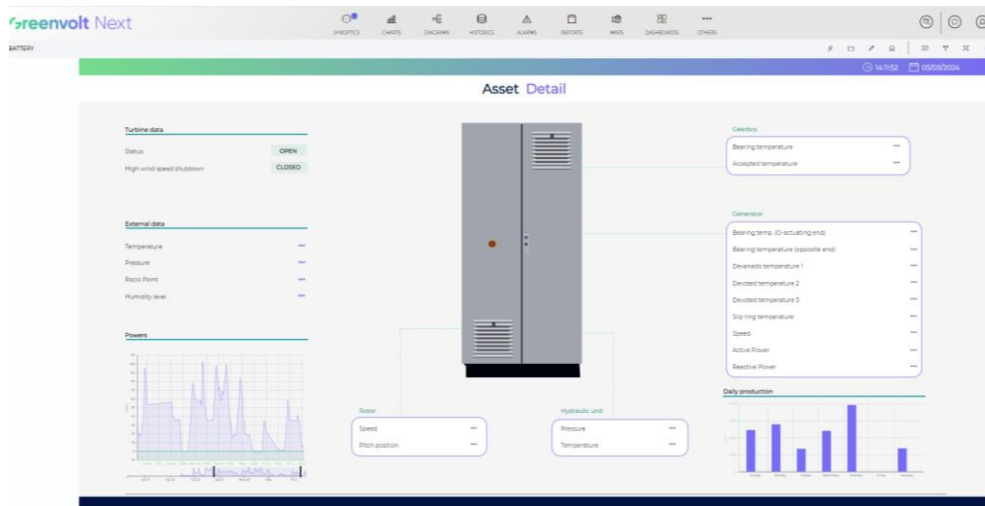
Greenvolt Next

SYNOPTICS CHARTS DIAGRAMS HISTORICS ALARMS REPORTS MAPS DASHBOARDS OTHERS

BATTERY

14:11:52 05/03/2024

Asset Detail

Turbine data

Status OPEN

High wind speed shutdown CLOSED

External data

Temperature ---

Pressure ---

Rocío Point ---

Humidity level ---

Powers

Gearbox

Bearing temperature ---

Accepted temperature ---

Generator

Bearing temp. (O-actuating end) ---

Bearing temperature (opposite end) ---

Devanado temperature 1 ---

Devoted temperature 2 ---

Devoted temperature 3 ---

Slip ring temperature ---

Speed ---

Active Power ---

Reactive Power ---

Daily production

Rotor

Speed ---

Pitch position ---

Hydraulic unit

Pressure ---

Temperature ---